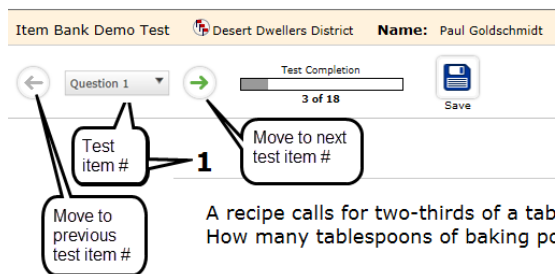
Item Bank Demo Test Desert Dwellers District Name: Paul Goldschmidt

Question 1

Test Completion
3 of 18

Save

Test item #

1

Move to next test item #

Move to previous test item #

A recipe calls for two-thirds of a tab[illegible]
How many tablespoons of baking po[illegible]